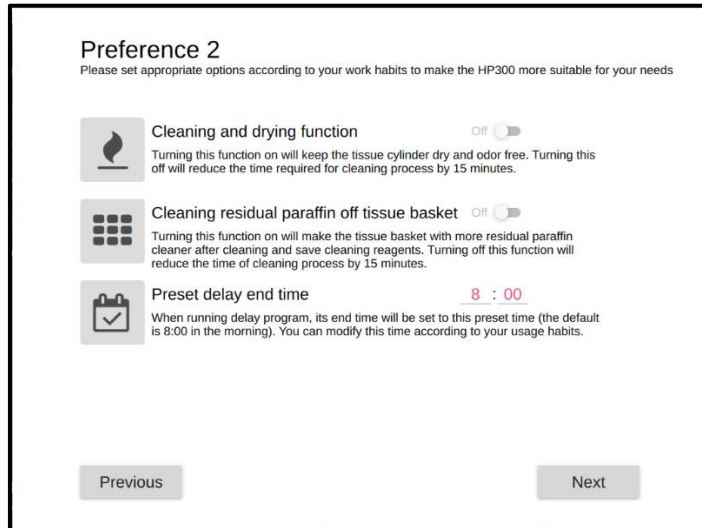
Preference 2
Please set appropriate options according to your work habits to make the HP300 more suitable for your needs

Cleaning and drying function
Off
Turning this function on will keep the tissue cylinder dry and odor free. Turning this off will reduce the time required for cleaning process by 15 minutes.

Cleaning residual paraffin off tissue basket
Off
Turning this function on will make the tissue basket with more residual paraffin cleaner after cleaning and save cleaning reagents. Turning off this function will reduce the time of cleaning process by 15 minutes.

Preset delay end time
8 : 00
When running delay program, its end time will be set to this preset time (the default is 8:00 in the morning). You can modify this time according to your usage habits.

Previous
Next